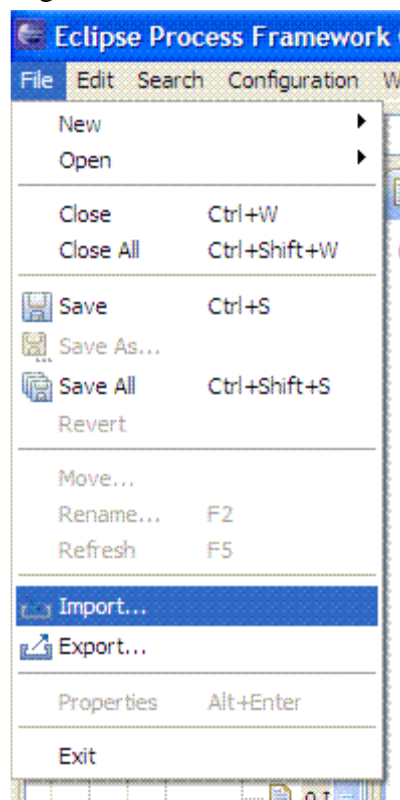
Eclipse Process Framework

File Edit Search Configuration W

New
Open

Close Ctrl+W
Close All Ctrl+Shift+W

Save Ctrl+S
Save As...
Save All Ctrl+Shift+S
Revert

Move...
Rename... F2
Refresh F5

Import...
Export...

Properties Alt+Enter

Exit